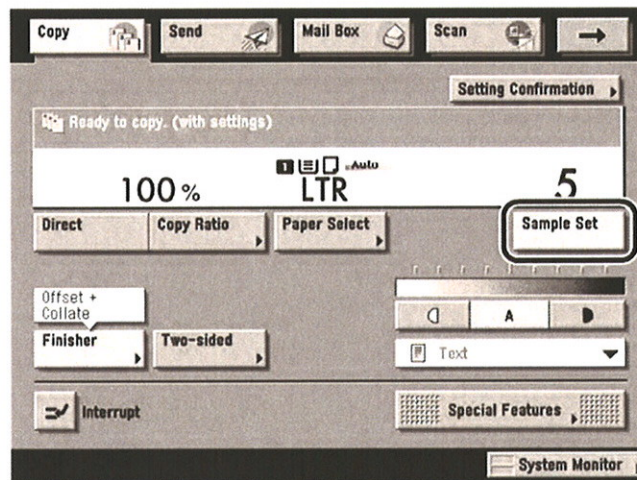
Copy

Send

Mail Box

Scan

Setting Confirmation

Ready to copy. (with settings)

100%

1 Auto
LTR

5

Direct

Copy Ratio

Paper Select

Sample Set

Offset + Collate

Finisher

Two-sided

A

Text

Interrupt

Special Features

System Monitor